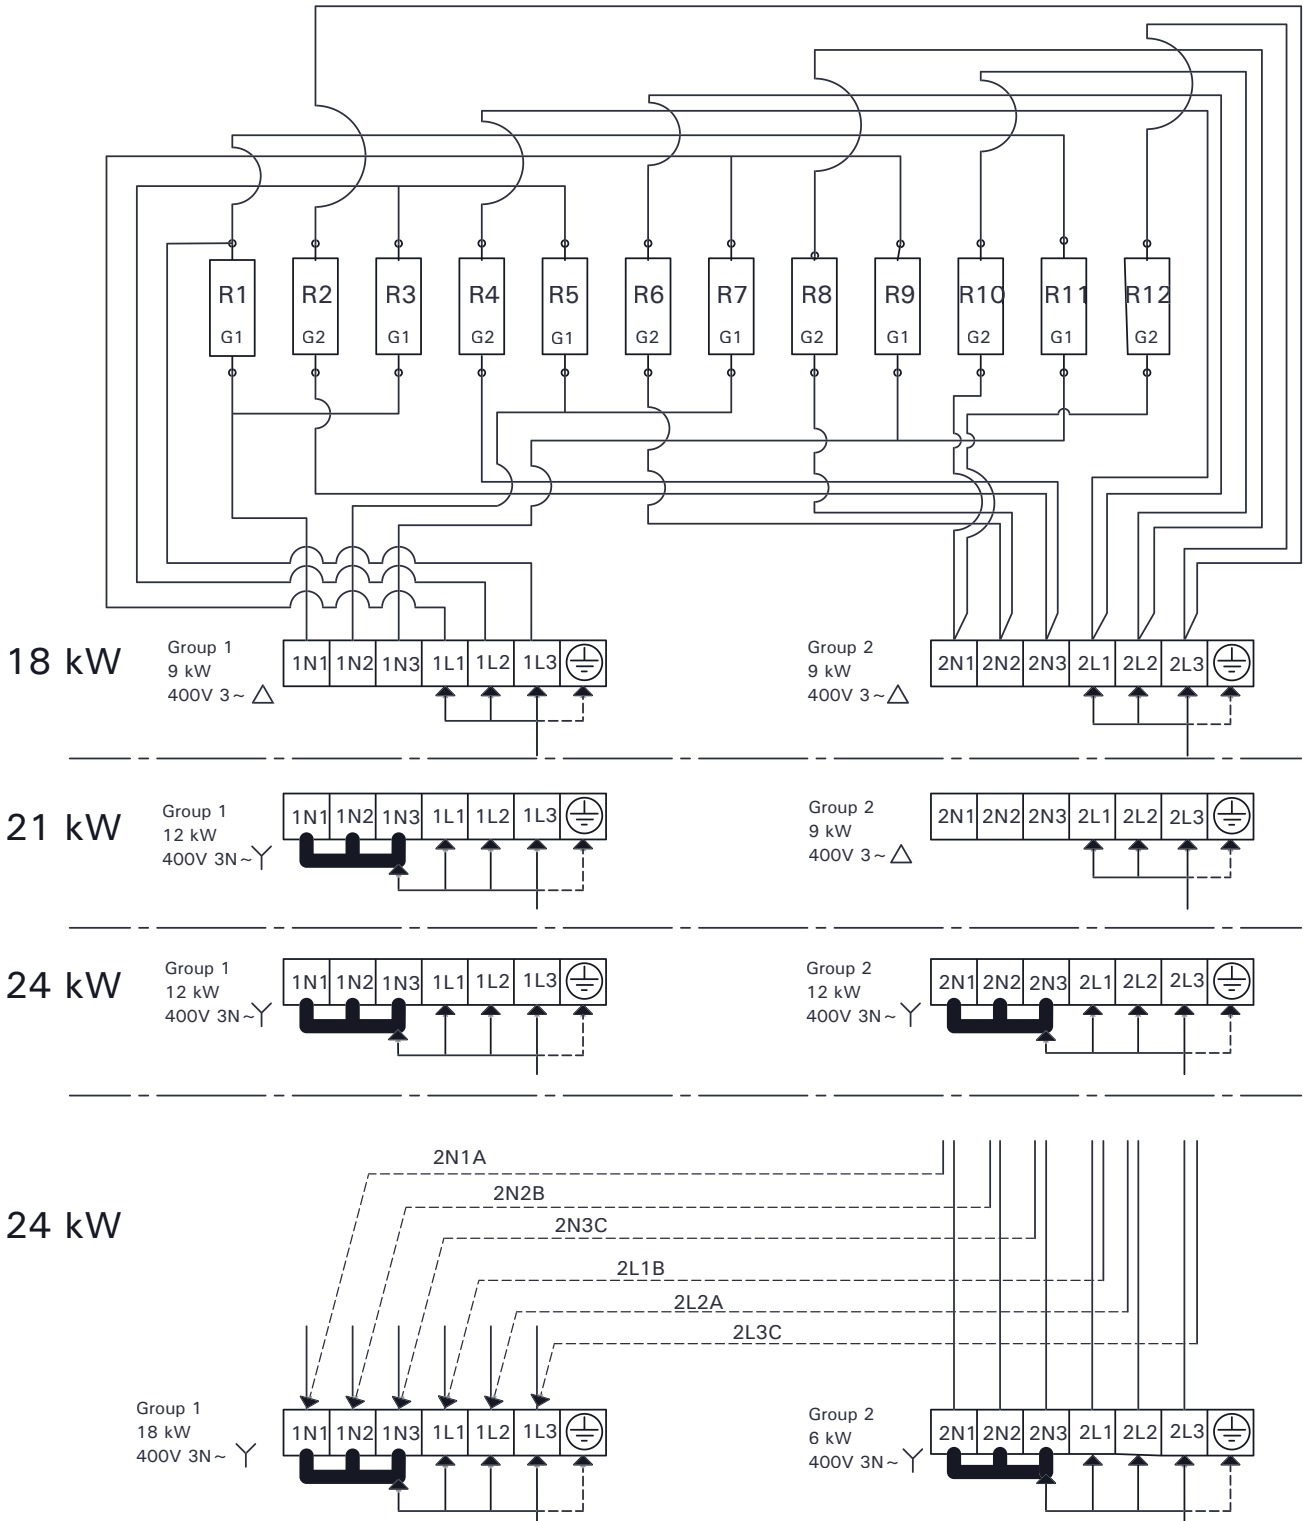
R1 G1
R2 G2
R3 G1
R4 G2
R5 G1
R6 G2
R7 G1
R8 G2
R9 G1
R10 G2
R11 G1
R12 G2

18 kW

Group 1
9 kW
400V 3~△

| 1N1 | 1N2 | 1N3 | 1L1 | 1L2 | 1L3 | ⏚ |
|---|---|---|---|---|---|---|

Group 2
9 kW
400V 3~△

| 2N1 | 2N2 | 2N3 | 2L1 | 2L2 | 2L3 | ⏚ |
|---|---|---|---|---|---|---|

21 kW

Group 1
12 kW
400V 3N~Y

| 1N1 | 1N2 | 1N3 | 1L1 | 1L2 | 1L3 | ⏚ |
|---|---|---|---|---|---|---|

Group 2
9 kW
400V 3~△

| 2N1 | 2N2 | 2N3 | 2L1 | 2L2 | 2L3 | ⏚ |
|---|---|---|---|---|---|---|

24 kW

Group 1
12 kW
400V 3N~Y

| 1N1 | 1N2 | 1N3 | 1L1 | 1L2 | 1L3 | ⏚ |
|---|---|---|---|---|---|---|

Group 2
12 kW
400V 3N~Y

| 2N1 | 2N2 | 2N3 | 2L1 | 2L2 | 2L3 | ⏚ |
|---|---|---|---|---|---|---|

24 kW

2N1A
2N2B
2N3C
2L1B
2L2A
2L3C

Group 1
18 kW
400V 3N~Y

| 1N1 | 1N2 | 1N3 | 1L1 | 1L2 | 1L3 | ⏚ |
|---|---|---|---|---|---|---|

Group 2
6 kW
400V 3N~Y

| 2N1 | 2N2 | 2N3 | 2L1 | 2L2 | 2L3 | ⏚ |
|---|---|---|---|---|---|---|